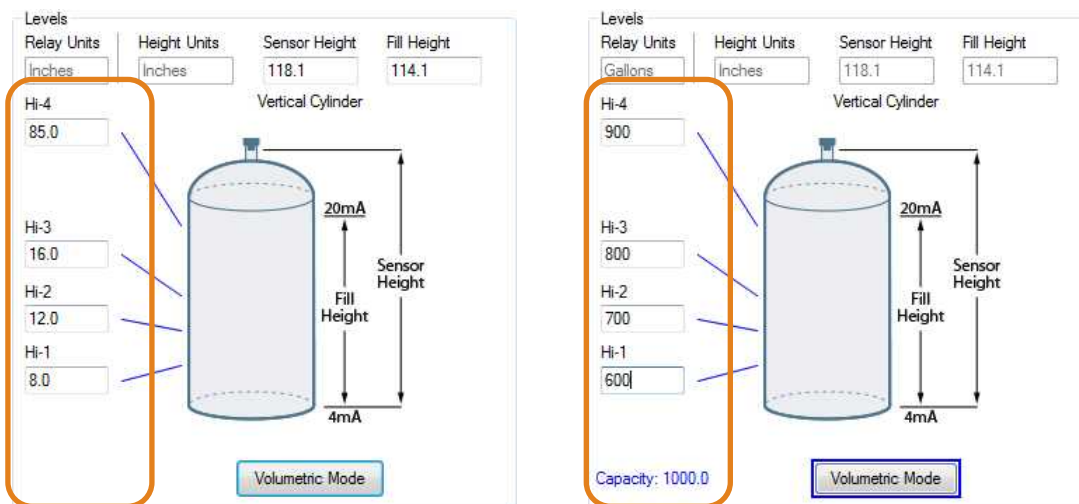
Levels

Relay Units
Inches

Height Units
Inches

Sensor Height
118.1

Fill Height
114.1

Vertical Cylinder

Hi-4
85.0

Hi-3
16.0

Hi-2
12.0

Hi-1
8.0

20mA

Fill Height

Sensor Height

4mA

Volumetric Mode

Levels

Relay Units
Gallons

Height Units
Inches

Sensor Height
118.1

Fill Height
114.1

Vertical Cylinder

Hi-4
900

Hi-3
800

Hi-2
700

Hi-1
600

20mA

Fill Height

Sensor Height

4mA

Capacity: 1000.0

Volumetric Mode